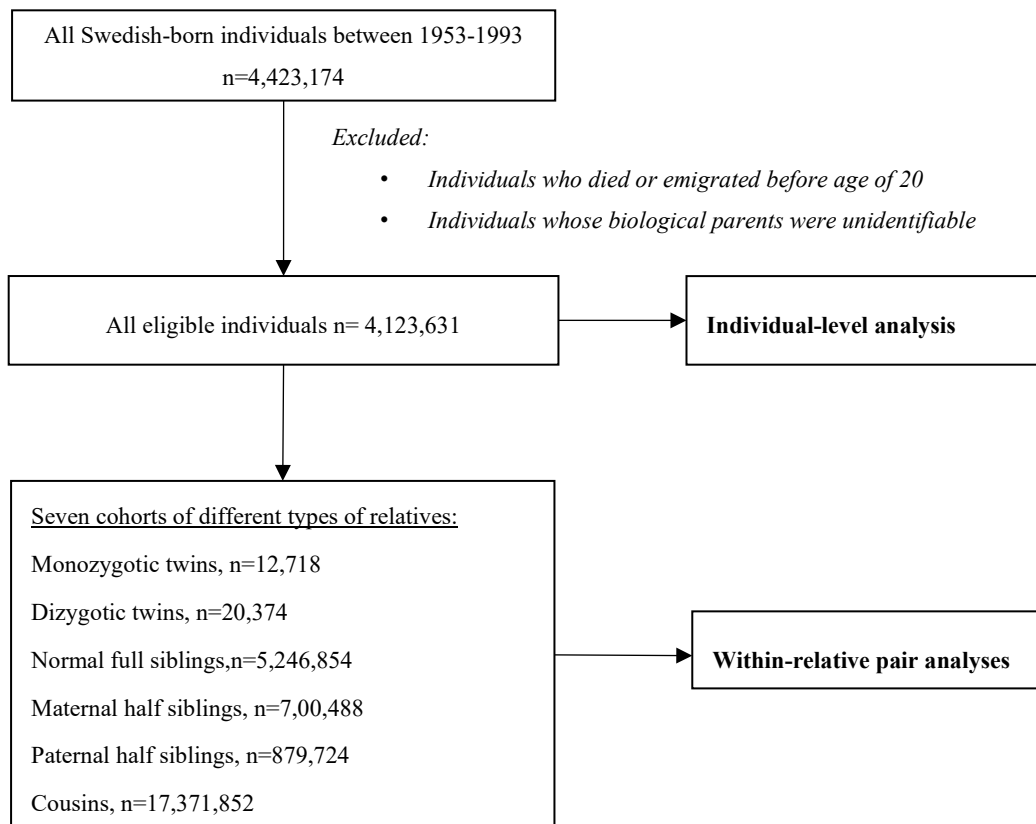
All Swedish-born individuals between 1953-1993
n=4,423,174

*Excluded:*

- *Individuals who died or emigrated before age of 20*
- *Individuals whose biological parents were unidentifiable*

All eligible individuals n= 4,123,631

**Individual-level analysis**

Seven cohorts of different types of relatives:

Monozygotic twins, n=12,718

Dizygotic twins, n=20,374

Normal full siblings,n=5,246,854

Maternal half siblings, n=7,00,488

Paternal half siblings, n=879,724

Cousins, n=17,371,852

**Within-relative pair analyses**